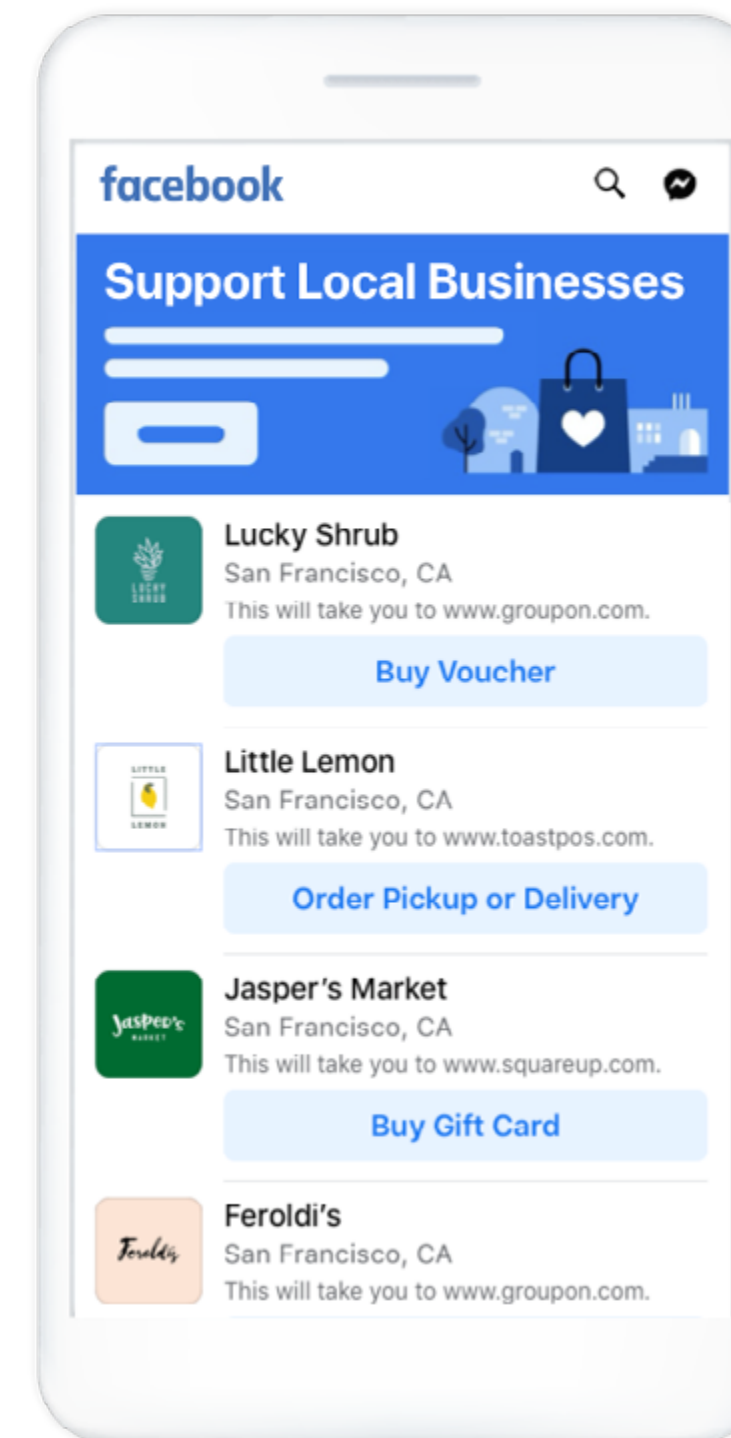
facebook

Support Local Businesses

LUCKY SHRUB

Lucky Shrub
San Francisco, CA
This will take you to www.groupon.com.

Buy Voucher

LITTLE LEMON

Little Lemon
San Francisco, CA
This will take you to www.toastpos.com.

Order Pickup or Delivery

Jasper's MARKET

Jasper's Market
San Francisco, CA
This will take you to www.squareup.com.

Buy Gift Card

Feroldi's

Feroldi's
San Francisco, CA
This will take you to www.groupon.com.